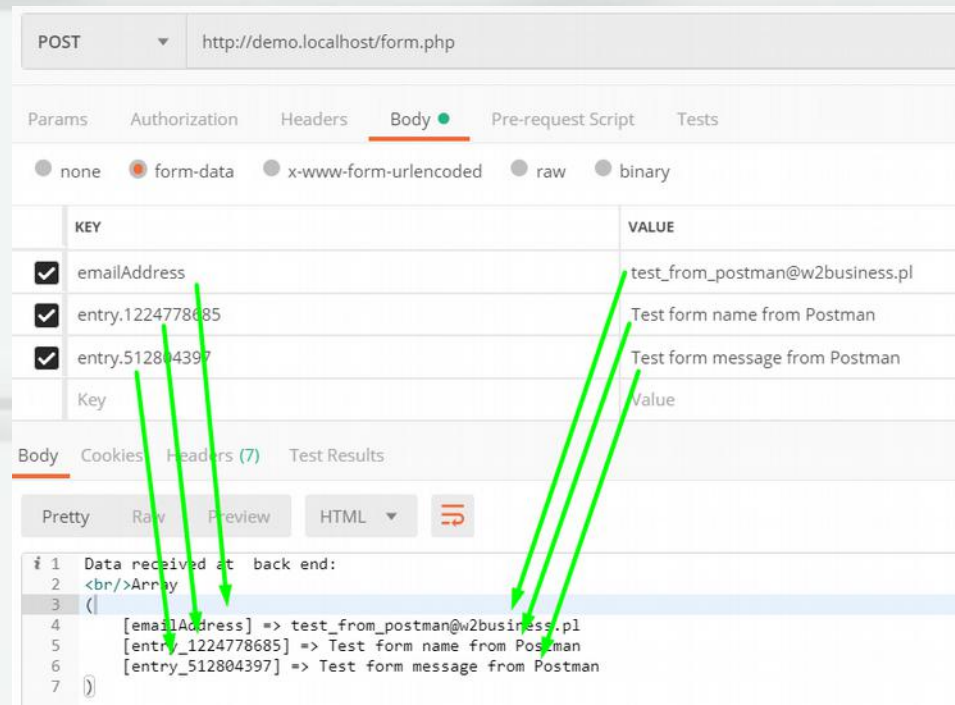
POST http://demo.localhost/form.php

Params Authorization Headers Body Pre-request Script Tests

none form-data x-www-form-urlencoded raw binary

| | KEY | VALUE |
|---|---|---|
| ☑ | emailAddress | test_from_postman@w2business.pl |
| ☑ | entry.1224778685 | Test form name from Postman |
| ☑ | entry.512804397 | Test form message from Postman |
| | Key | Value |

Body Cookies Headers (7) Test Results

Pretty Raw Preview HTML

1 Data received at back end:
2 <br/>Array
3 (
4 [emailAddress] => test_from_postman@w2business.pl
5 [entry_1224778685] => Test form name from Postman
6 [entry_512804397] => Test form message from Postman
7 )